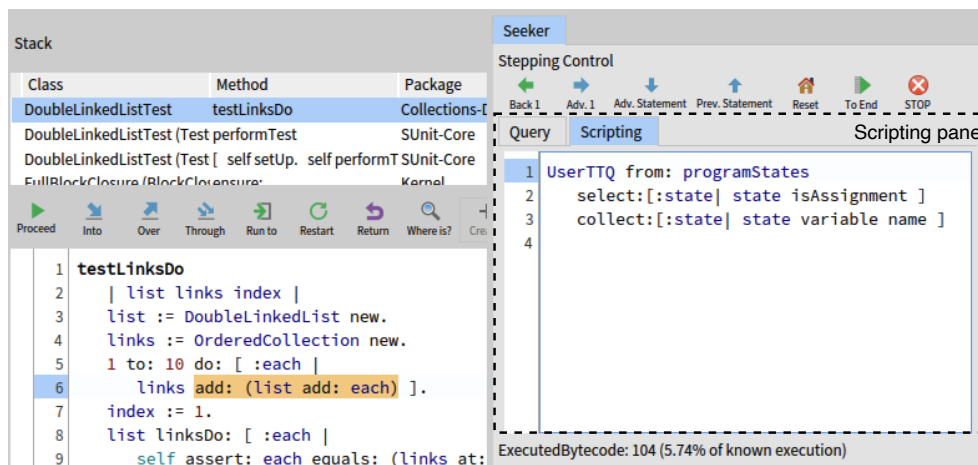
Stack

| Class | Method | Package |
|---|---|---|
| DoubleLinkedListTest | testLinksDo | Collections-D |
| DoubleLinkedListTest (Test | performTest | SUnit-Core |
| DoubleLinkedListTest (Test [ | self setUp. self performT | SUnit-Core |
| FullBlockClosure (BlockClo | ensure: | Kernel |

Proceed Into Over Through Run to Restart Return Where is? Cre

1 testLinksDo
2 | list links index |
3 list := DoubleLinkedList new.
4 links := OrderedCollection new.
5 1 to: 10 do: [ :each |
6 links add: (list add: each) ].
7 index := 1.
8 list linksDo: [ :each |
9 self assert: each equals: (links at:

Seeker

Stepping Control

Back 1 Adv. 1 Adv. Statement Prev. Statement Reset To End STOP

Query Scripting

Scripting pane

1 UserTTQ from: programStates
2 select:[:state| state isAssignment ]
3 collect:[:state| state variable name ]
4

ExecutedBytecode: 104 (5.74% of known execution)